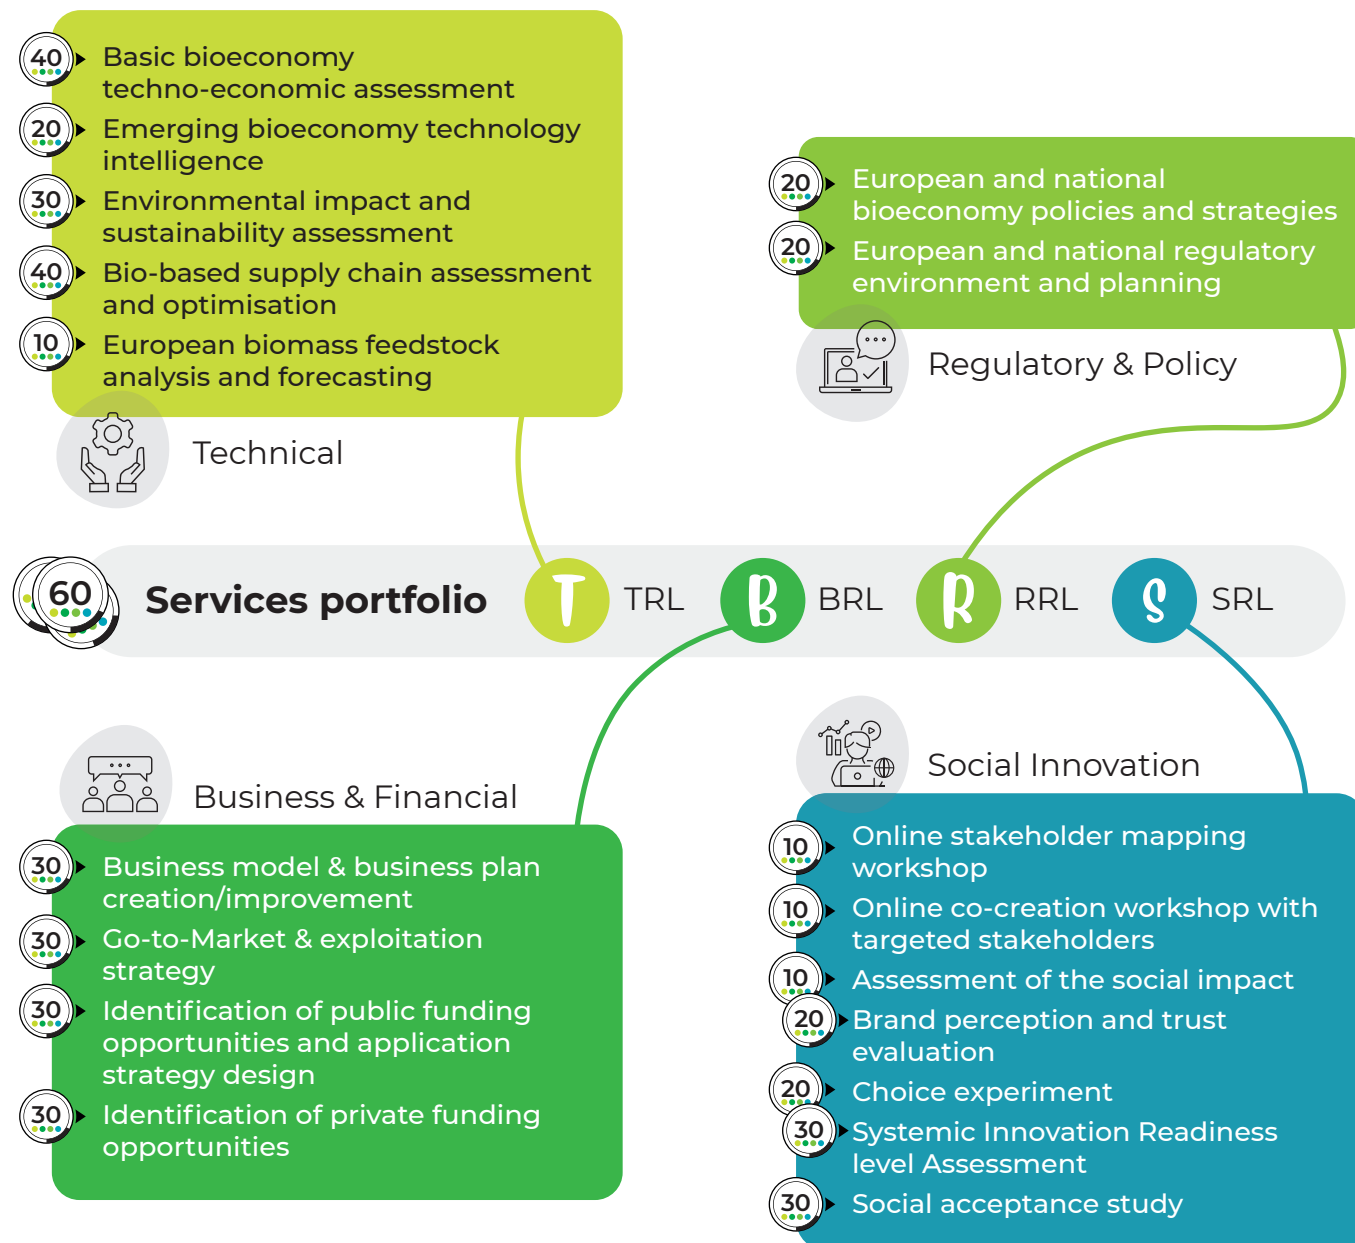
40 Basic bioeconomy techno-economic assessment
20 Emerging bioeconomy technology intelligence
30 Environmental impact and sustainability assessment
40 Bio-based supply chain assessment and optimisation
10 European biomass feedstock analysis and forecasting

Technical

20 European and national bioeconomy policies and strategies
20 European and national regulatory environment and planning

Regulatory & Policy

60 Services portfolio

T TRL B BRL R RRL S SRL

Business & Financial

30 Business model & business plan creation/improvement
30 Go-to-Market & exploitation strategy
30 Identification of public funding opportunities and application strategy design
30 Identification of private funding opportunities

Social Innovation

10 Online stakeholder mapping workshop
10 Online co-creation workshop with targeted stakeholders
10 Assessment of the social impact
20 Brand perception and trust evaluation
20 Choice experiment
30 Systemic Innovation Readiness level Assessment
30 Social acceptance study